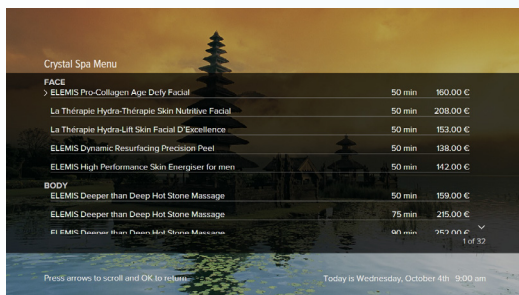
Crystal Spa Menu

FACE

| | | |
|---|---|---|
| > ELEMIS Pro-Collagen Age Defy Facial | 50 min | 160.00 € |
| La Thérapie Hydra-Thérapie Skin Nutritive Facial | 50 min | 208.00 € |
| La Thérapie Hydra-Lift Skin Facial D'Excellence | 50 min | 153.00 € |
| ELEMIS Dynamic Resurfacing Precision Peel | 50 min | 138.00 € |
| ELEMIS High Performance Skin Energiser for men | 50 min | 142.00 € |

BODY

| | | |
|---|---|---|
| ELEMIS Deeper than Deep Hot Stone Massage | 50 min | 159.00 € |
| ELEMIS Deeper than Deep Hot Stone Massage | 75 min | 215.00 € |
| ELEMIS Deeper than Deep Hot Stone Massage | 90 min | 252.00 € |

1 of 32

Press arrows to scroll and OK to return

Today is Wednesday, October 4th 9:00 am